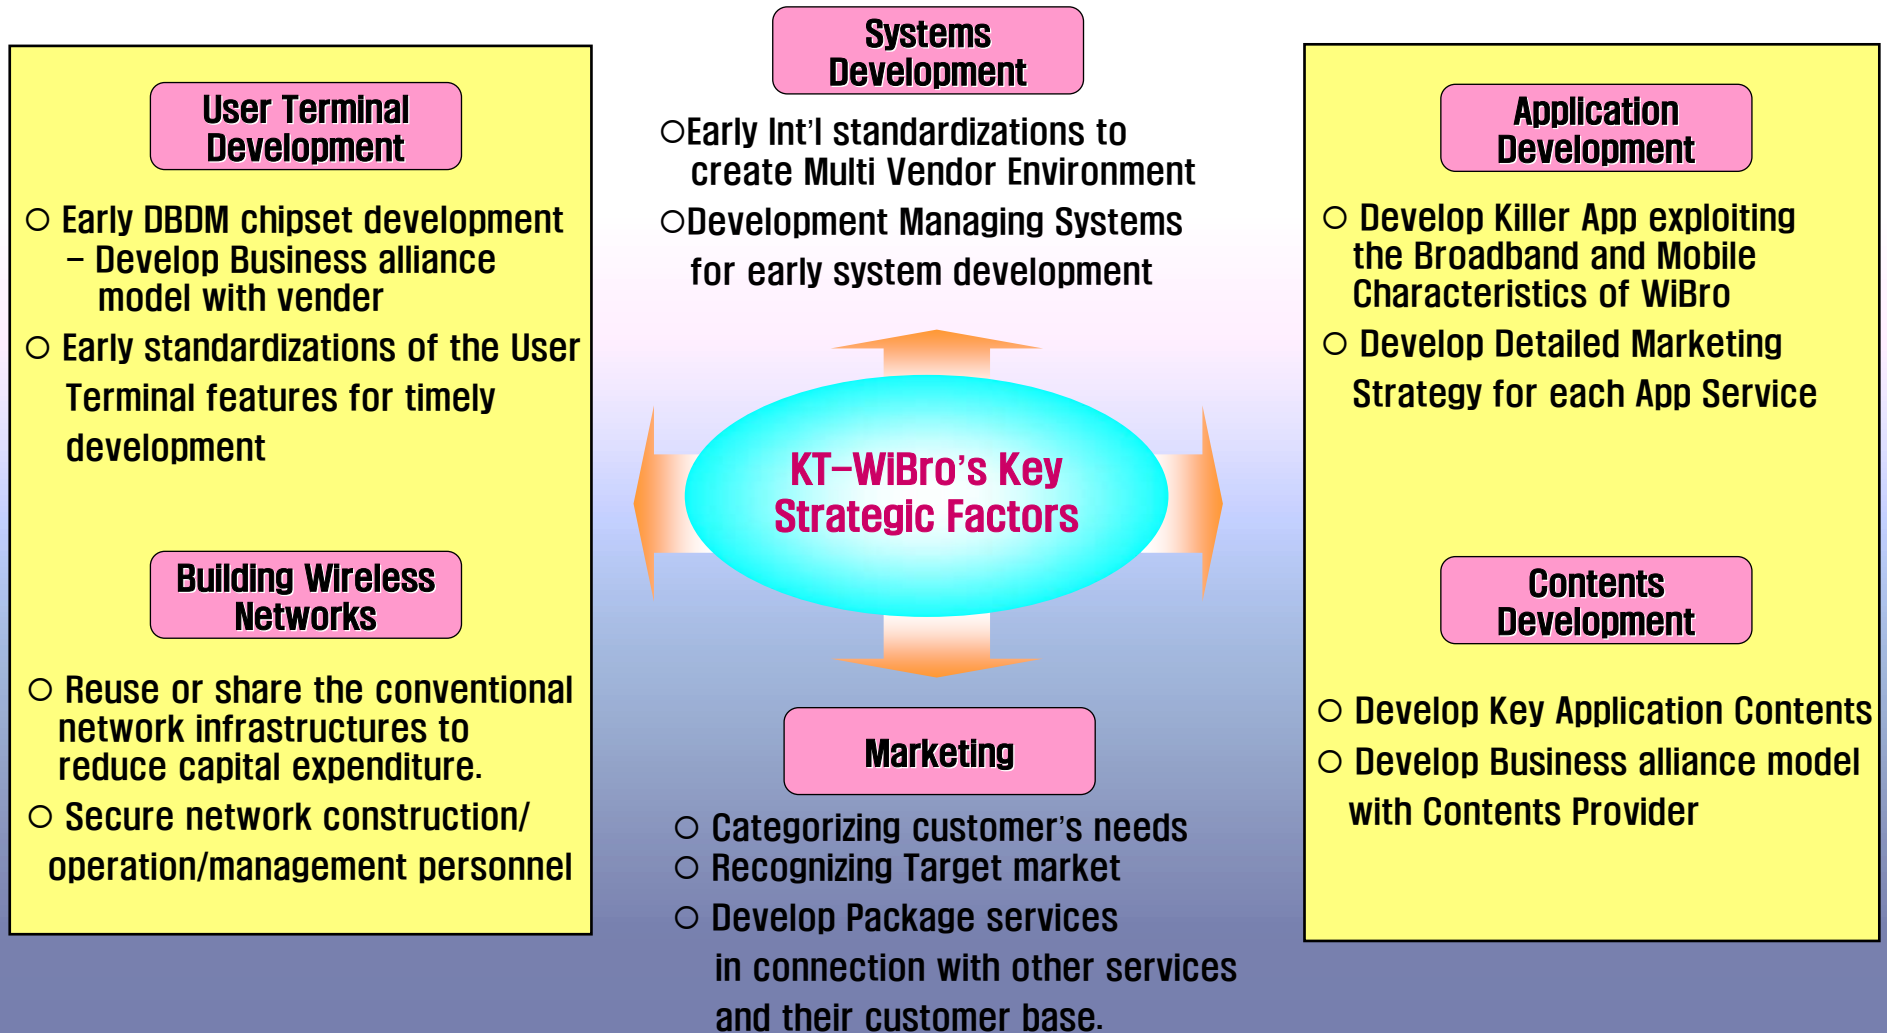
Systems Development

○Early Int'l standardizations to create Multi Vendor Environment
○Development Managing Systems for early system development

User Terminal Development

○ Early DBDM chipset development
– Develop Business alliance model with vender
○ Early standardizations of the User Terminal features for timely development

Building Wireless Networks

○ Reuse or share the conventional network infrastructures to reduce capital expenditure.
○ Secure network construction/ operation/management personnel

KT-WiBro's Key Strategic Factors

Application Development

○ Develop Killer App exploiting the Broadband and Mobile Characteristics of WiBro
○ Develop Detailed Marketing Strategy for each App Service

Contents Development

○ Develop Key Application Contents
○ Develop Business alliance model with Contents Provider

Marketing

○ Categorizing customer's needs
○ Recognizing Target market
○ Develop Package services in connection with other services and their customer base.